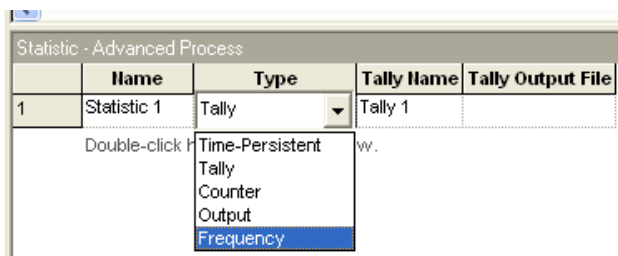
Statistic - Advanced Process

|   | Name | Type | Tally Name | Tally Output File |
|---|---|---|---|---|
| 1 | Statistic 1 | Tally | Tally 1 | |

Double-click h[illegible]w.

Time-Persistent
Tally
Counter
Output
Frequency